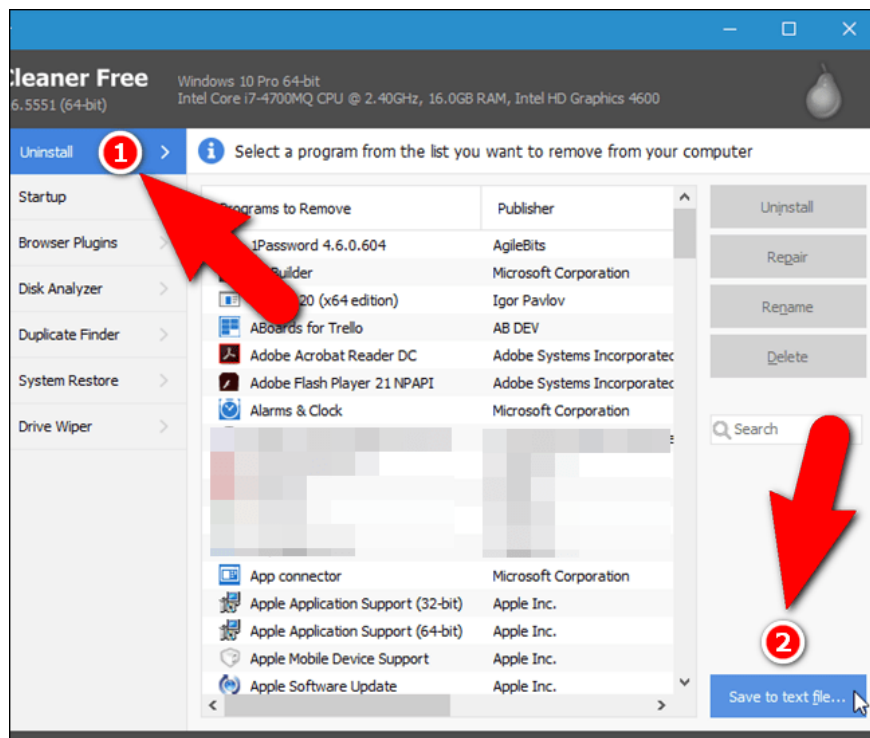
Cleaner Free
6.5551 (64-bit)

Windows 10 Pro 64-bit
Intel Core i7-4700MQ CPU @ 2.40GHz, 16.0GB RAM, Intel HD Graphics 4600

Uninstall
1
Startup
Browser Plugins
Disk Analyzer
Duplicate Finder
System Restore
Drive Wiper

Select a program from the list you want to remove from your computer

| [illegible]rograms to Remove | Publisher |
|---|---|
| 1Password 4.6.0.604 | AgileBits |
| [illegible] Builder | Microsoft Corporation |
| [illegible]20 (x64 edition) | Igor Pavlov |
| ABoards for Trello | AB DEV |
| Adobe Acrobat Reader DC | Adobe Systems Incorporated |
| Adobe Flash Player 21 NPAPI | Adobe Systems Incorporated |
| Alarms & Clock | Microsoft Corporation |
| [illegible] | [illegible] |
| App connector | Microsoft Corporation |
| Apple Application Support (32-bit) | Apple Inc. |
| Apple Application Support (64-bit) | Apple Inc. |
| Apple Mobile Device Support | Apple Inc. |
| Apple Software Update | Apple Inc. |

Uninstall
Repair
Rename
Delete
Search
2
Save to text file...